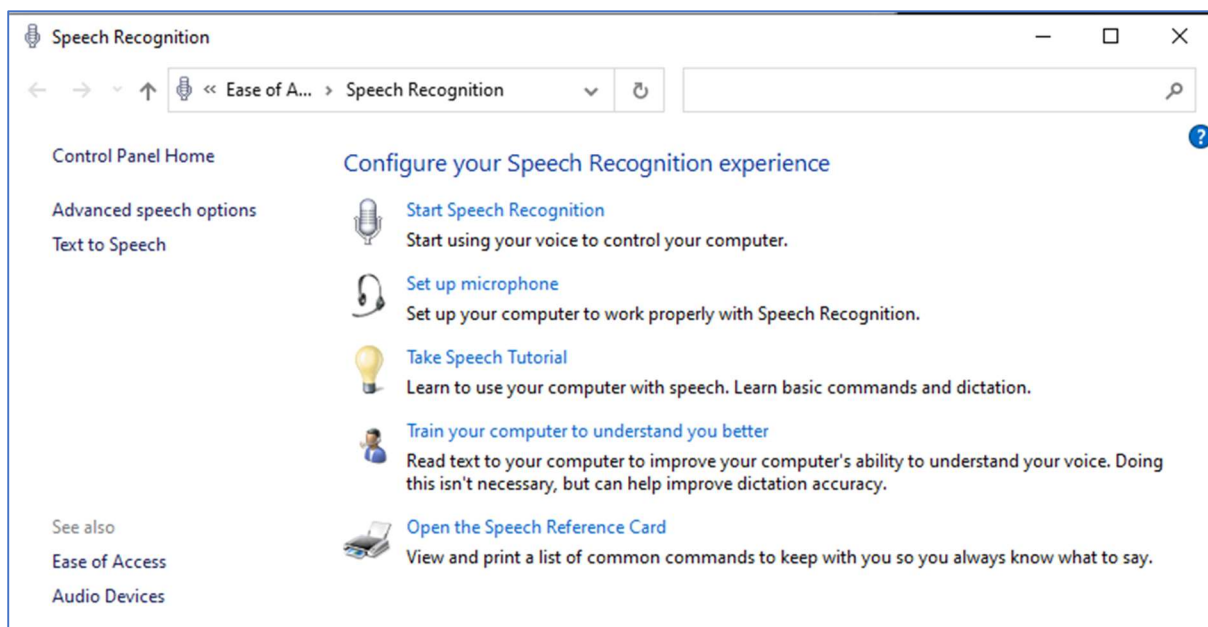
Speech Recognition

« Ease of A... > Speech Recognition

Control Panel Home

Advanced speech options

Text to Speech

Configure your Speech Recognition experience

Start Speech Recognition
Start using your voice to control your computer.

Set up microphone
Set up your computer to work properly with Speech Recognition.

Take Speech Tutorial
Learn to use your computer with speech. Learn basic commands and dictation.

Train your computer to understand you better
Read text to your computer to improve your computer's ability to understand your voice. Doing this isn't necessary, but can help improve dictation accuracy.

Open the Speech Reference Card
View and print a list of common commands to keep with you so you always know what to say.

See also

Ease of Access

Audio Devices